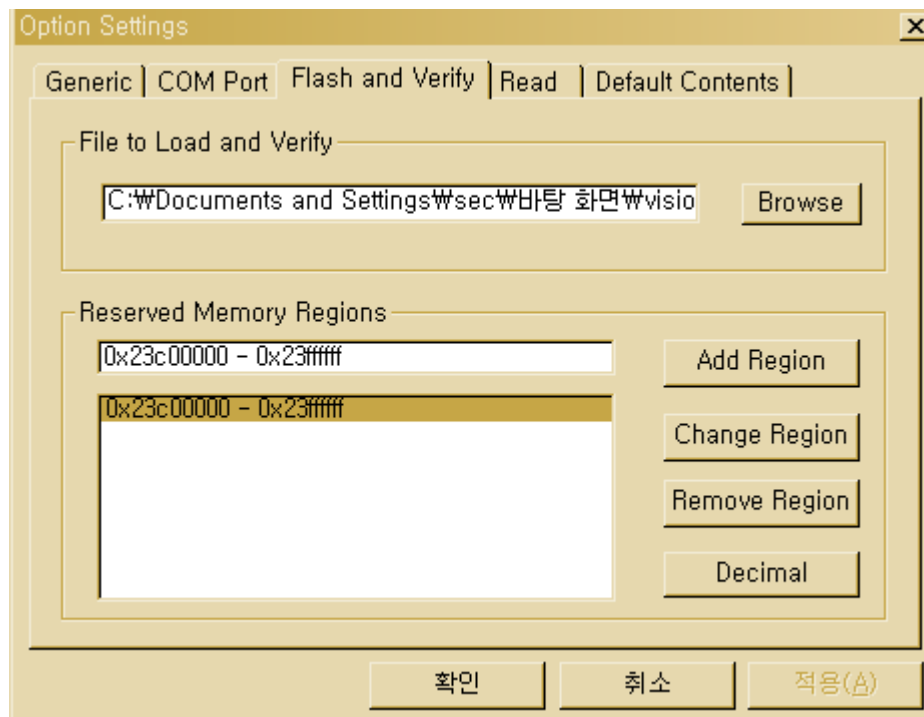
Option Settings

X

Generic | COM Port | Flash and Verify | Read | Default Contents

File to Load and Verify

C:₩Documents and Settings₩sec₩바탕 화면₩visio

Browse

Reserved Memory Regions

0x23c00000 - 0x23ffffff

0x23c00000 - 0x23ffffff

Add Region

Change Region

Remove Region

Decimal

확인

취소

적용(A)